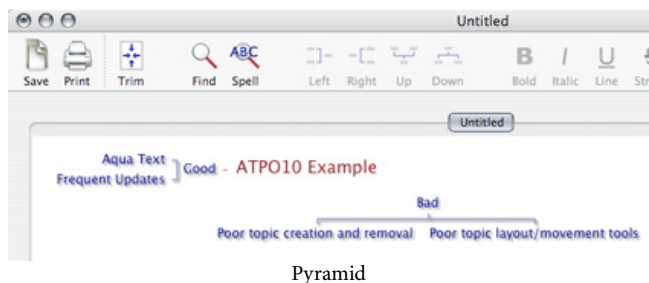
Untitled

Save Print Trim Find Spell Left Right Up Down Bold Italic Line St

Untitled

Aqua Text
Frequent Updates
Good - ATPO10 Example

Bad

Poor topic creation and removal Poor topic layout/movement tools

Pyramid